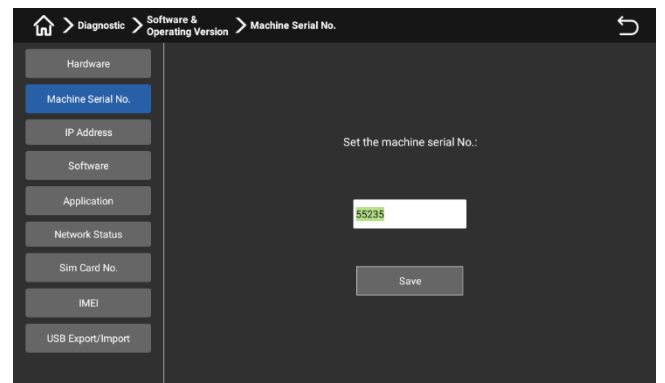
> Diagnostic > Software & Operating Version > Machine Serial No.

Hardware
Machine Serial No.
IP Address
Software
Application
Network Status
Sim Card No.
IMEI
USB Export/Import

Set the machine serial No.:

55235

Save